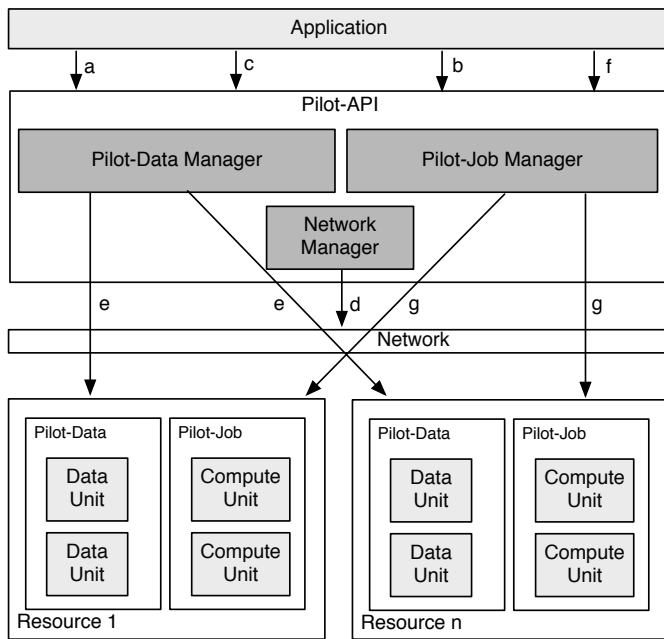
Application

a c b f

Pilot-API

Pilot-Data Manager

Pilot-Job Manager

Network Manager

e e d g g

Network

Pilot-Data
Data Unit
Data Unit

Pilot-Job
Compute Unit
Compute Unit

Resource 1

Pilot-Data
Data Unit
Data Unit

Pilot-Job
Compute Unit
Compute Unit

Resource n